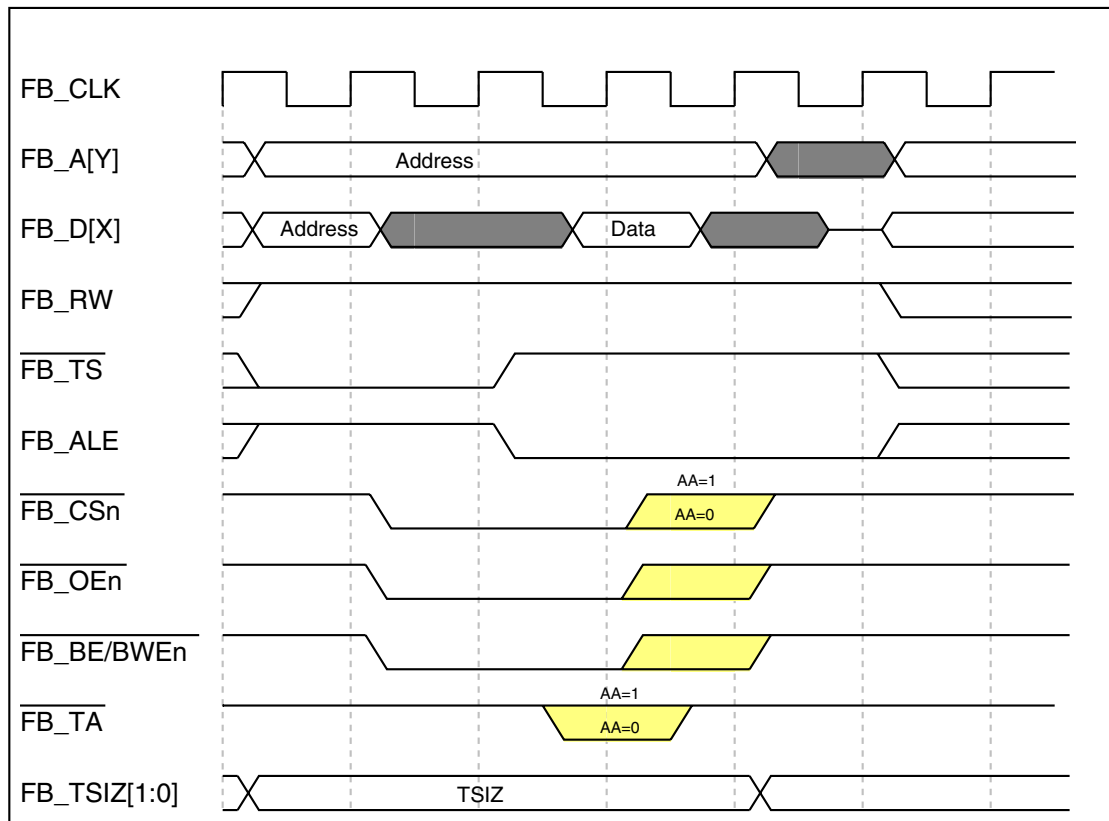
FB_CLK

FB_A[Y]
Address

FB_D[X]
Address
Data

FB_RW

$\overline{\text{FB\_TS}}$

FB_ALE

$\overline{\text{FB\_CSn}}$
AA=1
AA=0

$\overline{\text{FB\_OEn}}$

$\overline{\text{FB\_BE/BWEn}}$

$\overline{\text{FB\_TA}}$
AA=1
AA=0

FB_TSIZ[1:0]
TSIZ